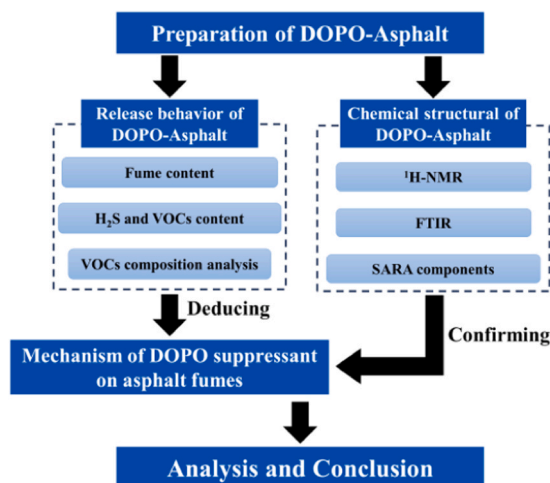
Preparation of DOPO-Asphalt

Release behavior of DOPO-Asphalt

Fume content

$H_2S$ and VOCs content

VOCs composition analysis

Chemical structural of DOPO-Asphalt

$^1$H-NMR

FTIR

SARA components

Deducing

Confirming

Mechanism of DOPO suppressant on asphalt fumes

Analysis and Conclusion